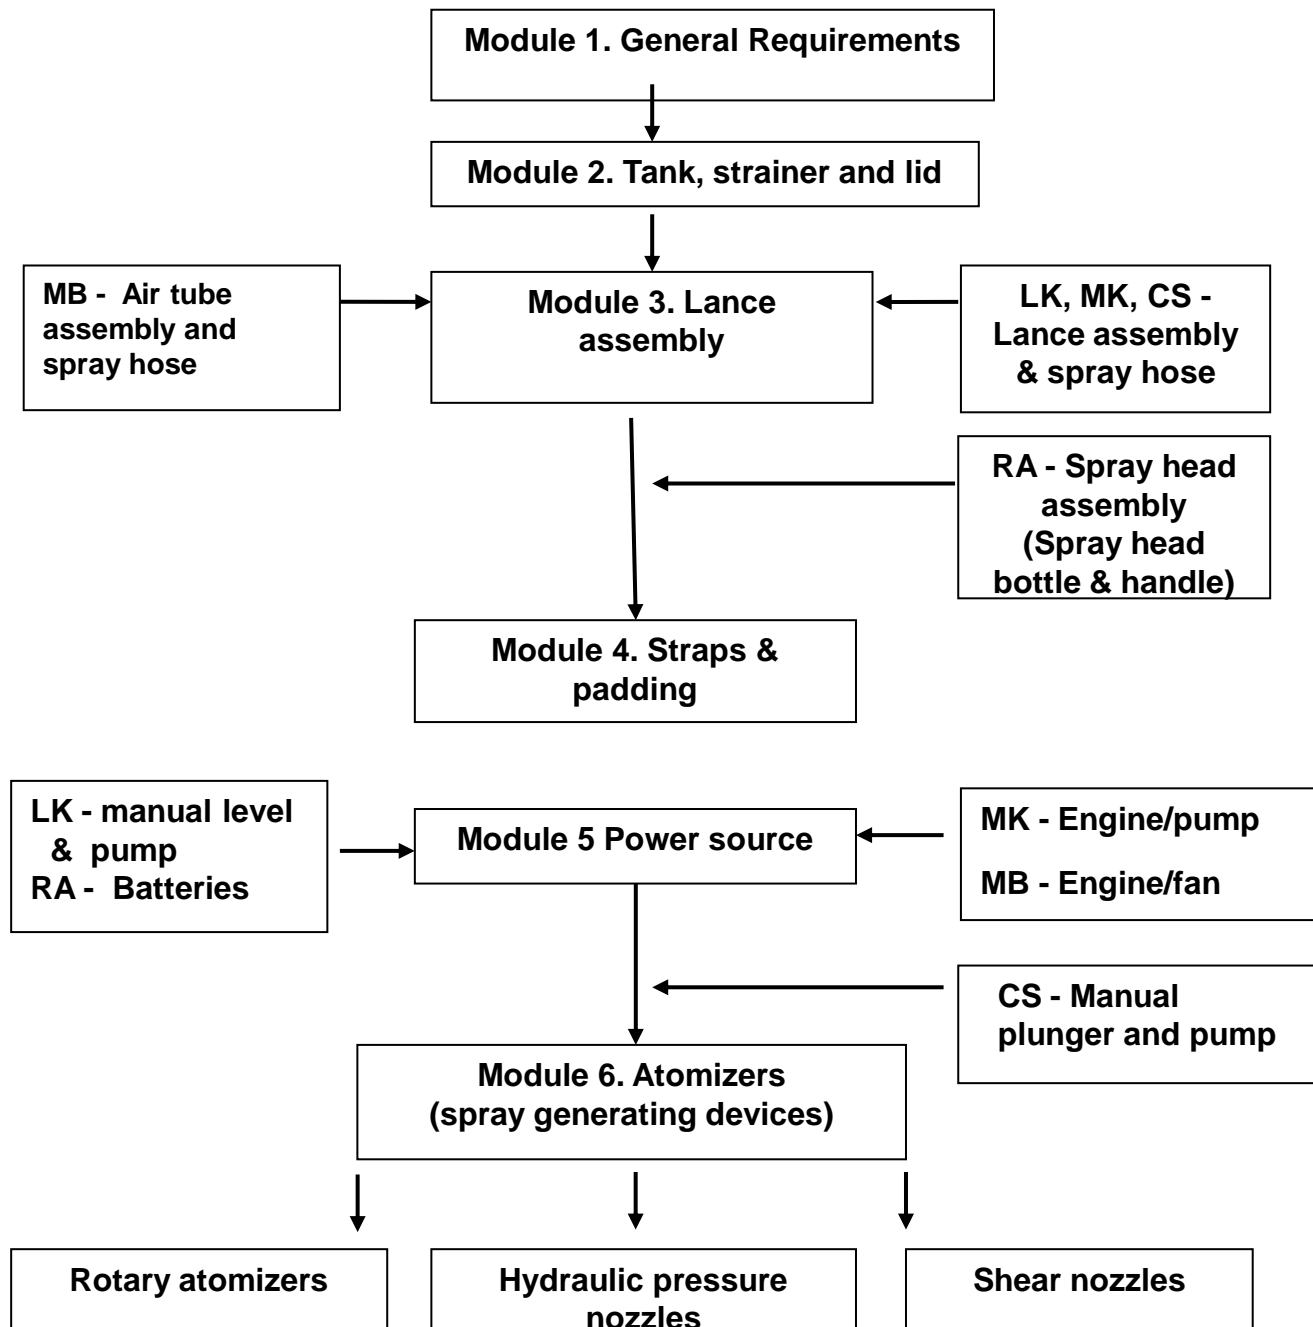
Module 1. General Requirements

Module 2. Tank, strainer and lid

MB - Air tube assembly and spray hose

Module 3. Lance assembly

LK, MK, CS - Lance assembly & spray hose

RA - Spray head assembly (Spray head bottle & handle)

Module 4. Straps & padding

LK - manual level & pump
RA - Batteries

Module 5 Power source

MK - Engine/pump

MB - Engine/fan

CS - Manual plunger and pump

Module 6. Atomizers (spray generating devices)

Rotary atomizers

Hydraulic pressure nozzles

Shear nozzles